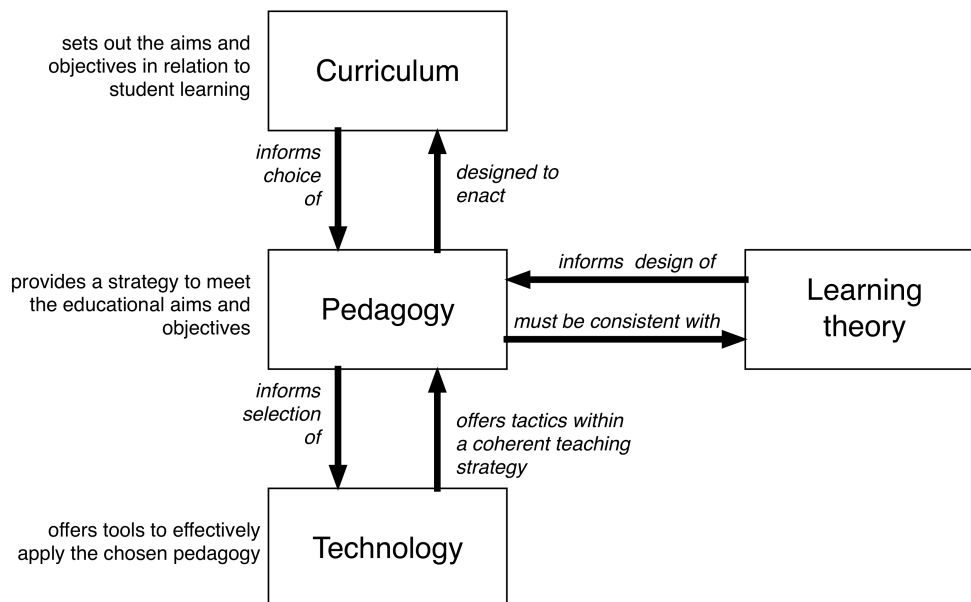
sets out the aims and objectives in relation to student learning

Curriculum

informs choice of

designed to enact

provides a strategy to meet the educational aims and objectives

Pedagogy

informs design of

must be consistent with

Learning theory

informs selection of

offers tactics within a coherent teaching strategy

offers tools to effectively apply the chosen pedagogy

Technology